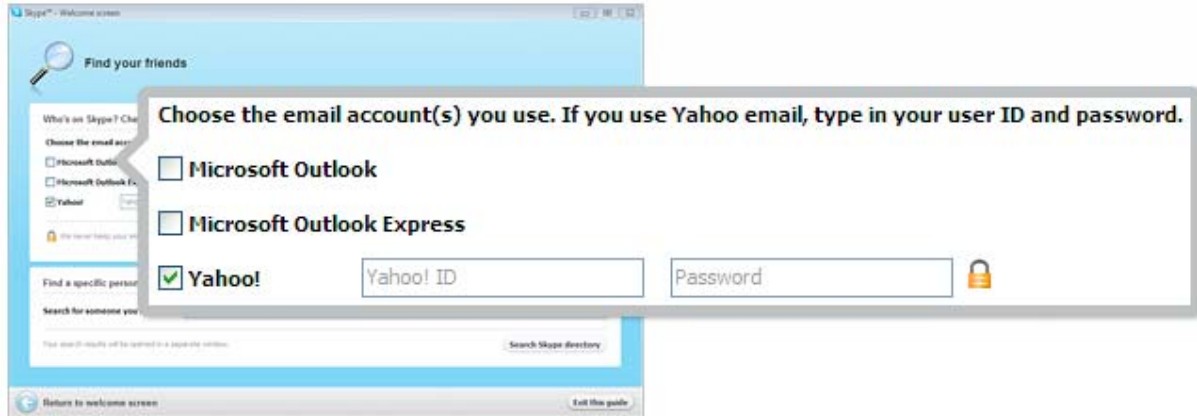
Skype™ - Welcome screen

Find your friends

Who's on Skype? Che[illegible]

Choose the email acc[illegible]

Microsoft Outlo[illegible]

Microsoft Outlook E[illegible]

Yahoo!

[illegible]

Choose the email account(s) you use. If you use Yahoo email, type in your user ID and password.

Microsoft Outlook

Microsoft Outlook Express

Yahoo!

Yahoo! ID

Password

Find a specific person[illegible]

Search for someone you'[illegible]

Your search results will be opened in a separate window.

Search Skype directory

Return to welcome screen

Exit this guide